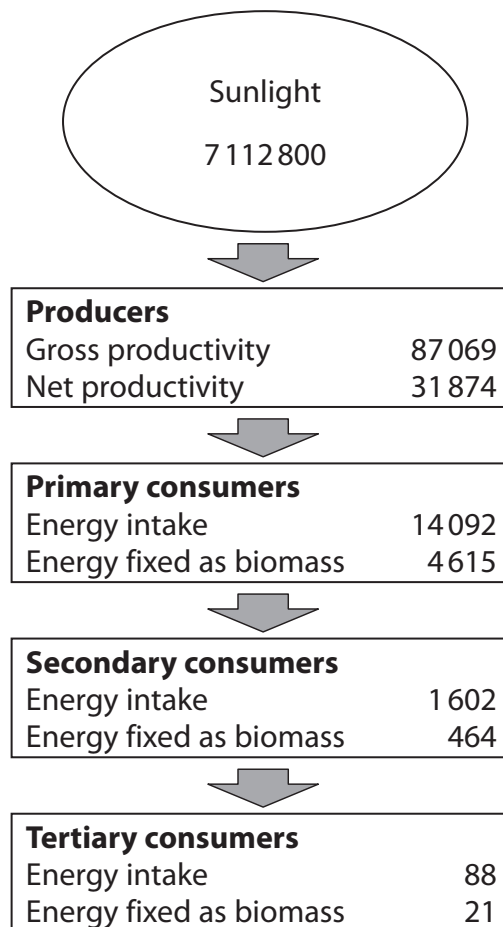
Sunlight

7 112 800

**Producers**
Gross productivity 87 069
Net productivity 31 874

**Primary consumers**
Energy intake 14 092
Energy fixed as biomass 4 615

**Secondary consumers**
Energy intake 1 602
Energy fixed as biomass 464

**Tertiary consumers**
Energy intake 88
Energy fixed as biomass 21